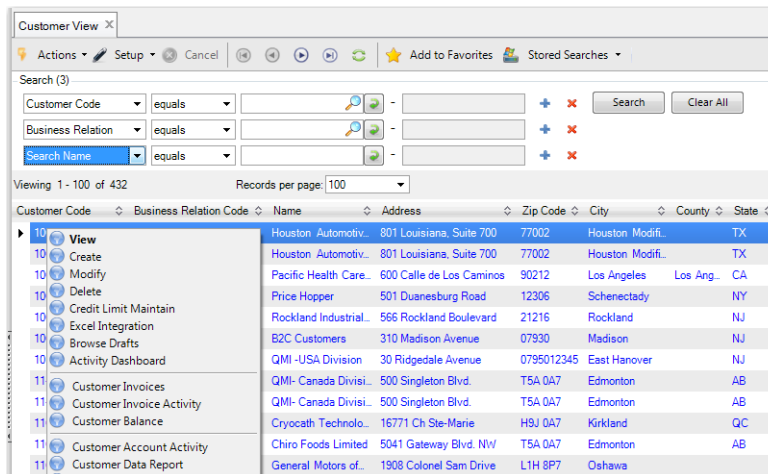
Customer View ✕

Actions ▾ Setup ▾ Cancel Add to Favorites Stored Searches ▾

Search (3)

Customer Code ▾ equals ▾ - Search Clear All

Business Relation ▾ equals ▾ -

Search Name ▾ equals ▾ -

Viewing 1 - 100 of 432 Records per page: 100 ▾

| Customer Code | Business Relation Code | Name | Address | Zip Code | City | County | State |
|---|---|---|---|---|---|---|---|
| 10 | | Houston Automotiv... | 801 Louisiana, Suite 700 | 77002 | Houston Modifi... | | TX |
| 10 | | Houston Automotiv... | 801 Louisiana, Suite 700 | 77002 | Houston Modifi... | | TX |
| 10 | | Pacific Health Care... | 600 Calle de Los Caminos | 90212 | Los Angeles | Los Ang... | CA |
| 10 | | Price Hopper | 501 Duanesburg Road | 12306 | Schenectady | | NY |
| 10 | | Rockland Industrial... | 566 Rockland Boulevard | 21216 | Rockland | | NJ |
| 10 | | B2C Customers | 310 Madison Avenue | 07930 | Madison | | NJ |
| 10 | | QMI -USA Division | 30 Ridgedale Avenue | 0795012345 | East Hanover | | NJ |
| 11 | | QMI- Canada Divisi... | 500 Singleton Blvd. | T5A 0A7 | Edmonton | | AB |
| 11 | | QMI- Canada Divisi... | 500 Singleton Blvd. | T5A 0A7 | Edmonton | | AB |
| 11 | | Cryocath Technolo... | 16771 Ch Ste-Marie | H9J 0A7 | Kirkland | | QC |
| 11 | | Chiro Foods Limited | 5041 Gateway Blvd. NW | T5A 0A7 | Edmonton | | AB |
| 11 | | General Motors of... | 1908 Colonel Sam Drive | L1H 8P7 | Oshawa | | |

View
Create
Modify
Delete
Credit Limit Maintain
Excel Integration
Browse Drafts
Activity Dashboard
Customer Invoices
Customer Invoice Activity
Customer Balance
Customer Account Activity
Customer Data Report